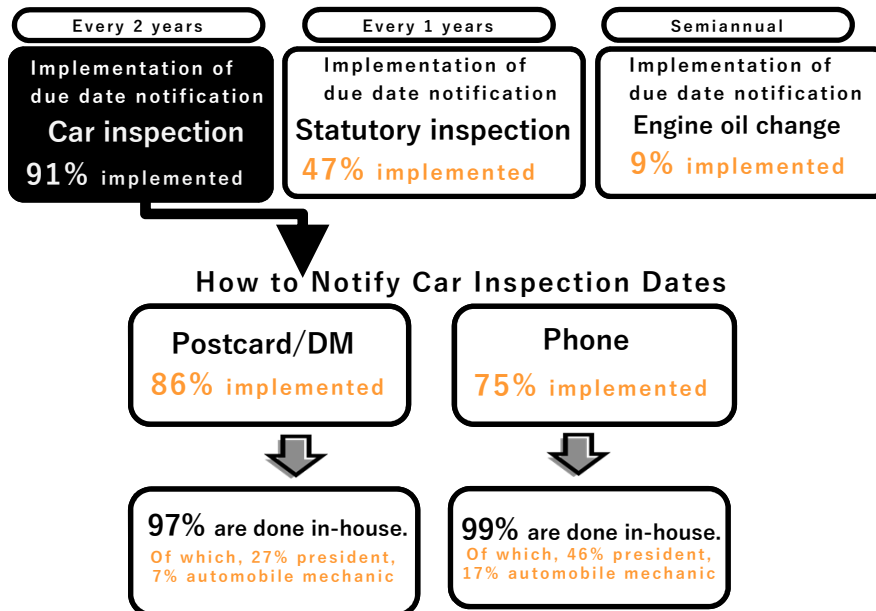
Every 2 years

Implementation of due date notification
Car inspection
91% implemented

Every 1 years

Implementation of due date notification
Statutory inspection
47% implemented

Semiannual

Implementation of due date notification
Engine oil change
9% implemented

How to Notify Car Inspection Dates

Postcard/DM
86% implemented

Phone
75% implemented

97% are done in-house.
Of which, 27% president, 7% automobile mechanic

99% are done in-house.
Of which, 46% president, 17% automobile mechanic